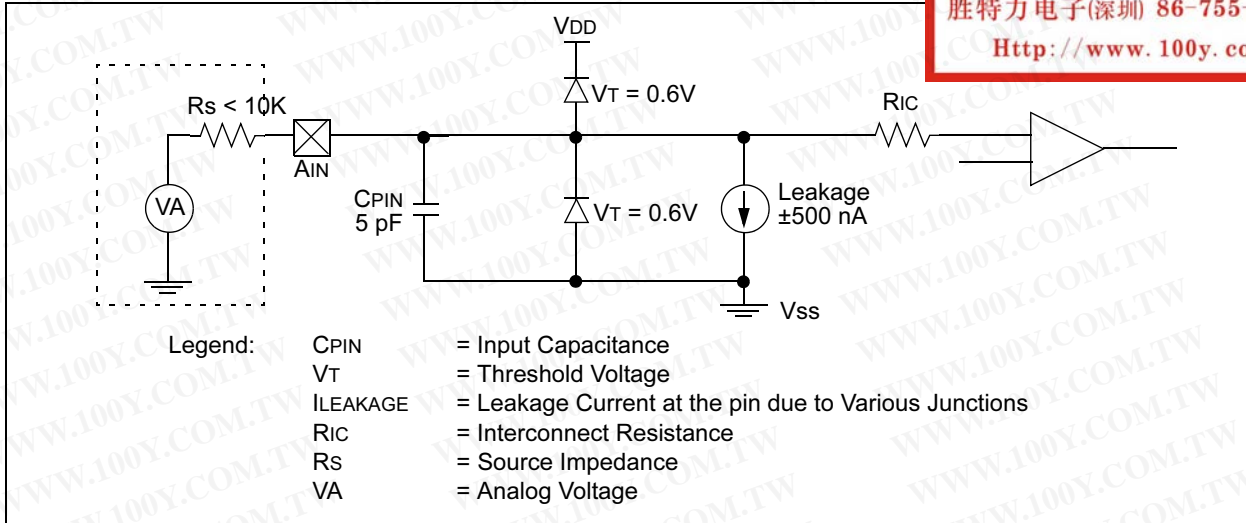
胜特力电子(深圳) 86-755-
Http://www.100y.co

VDD
VT = 0.6V
Rs < 10K
AIN
RIC
VA
CPIN
5 pF
VT = 0.6V
Leakage
±500 nA
Vss

| Legend: | CPIN | = Input Capacitance |
|---|---|---|
| | VT | = Threshold Voltage |
| | ILEAKAGE | = Leakage Current at the pin due to Various Junctions |
| | RIC | = Interconnect Resistance |
| | RS | = Source Impedance |
| | VA | = Analog Voltage |

WWW.100Y.COM.TW